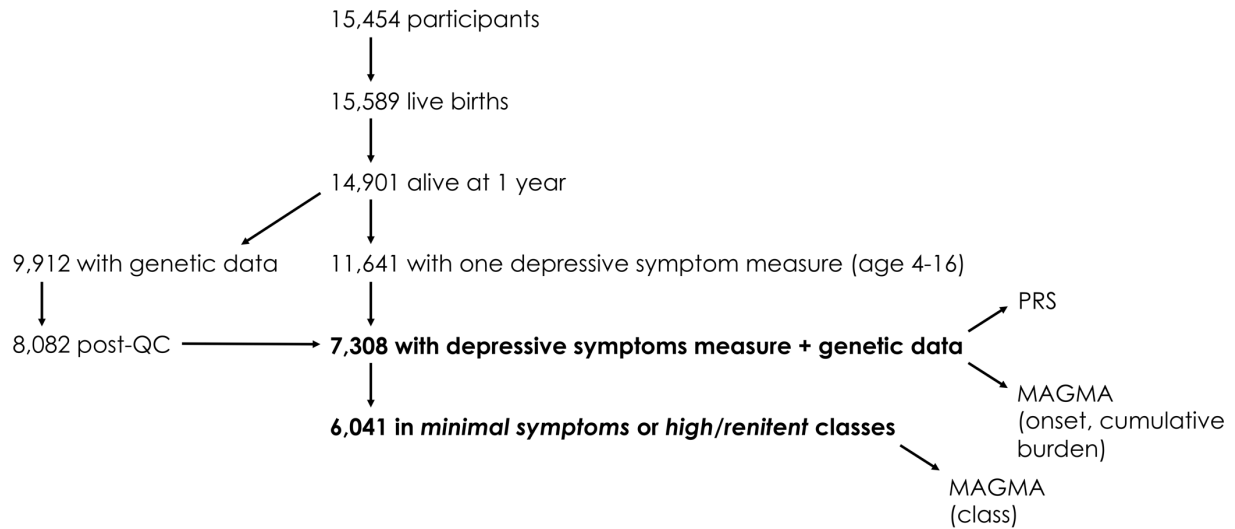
15,454 participants

15,589 live births

14,901 alive at 1 year

9,912 with genetic data

11,641 with one depressive symptom measure (age 4-16)

8,082 post-QC

**7,308 with depressive symptoms measure + genetic data**

PRS

MAGMA (onset, cumulative burden)

**6,041 in *minimal symptoms* or *high/renitent* classes**

MAGMA (class)